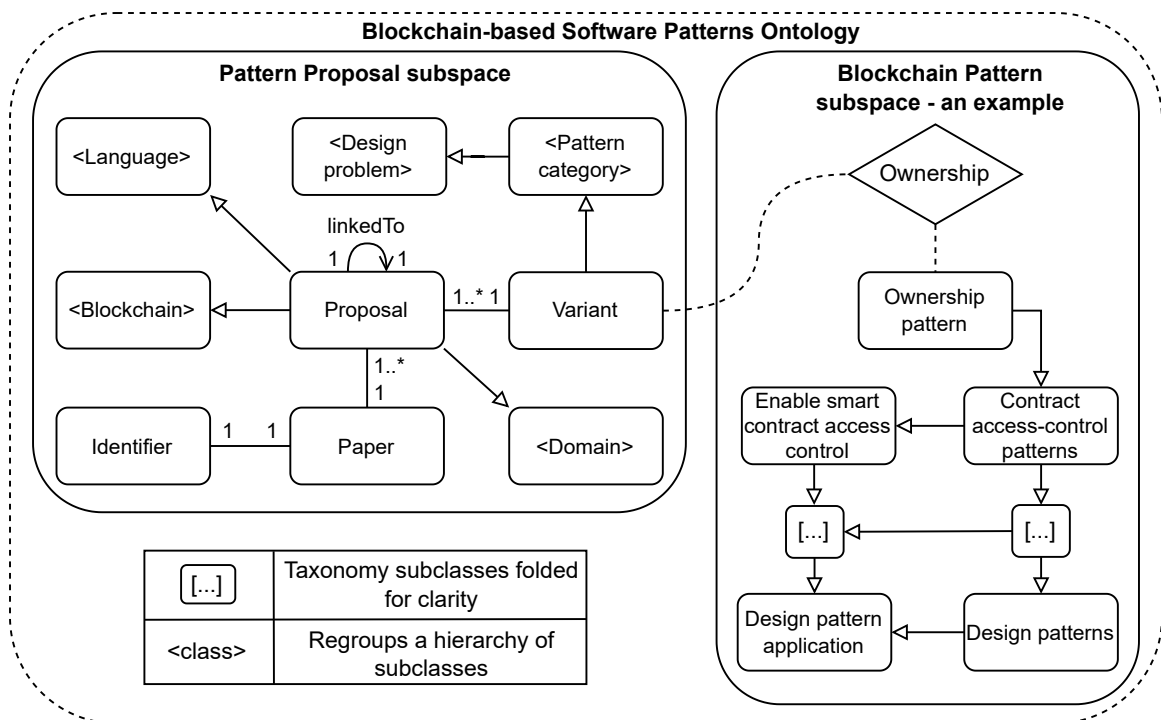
Blockchain-based Software Patterns Ontology

Pattern Proposal subspace

<Language>

<Design problem>

<Pattern category>

linkedTo

1 1

<Blockchain>

Proposal

1..* 1

Variant

1..*

1

Identifier

1 1

Paper

<Domain>

Blockchain Pattern subspace - an example

Ownership

Ownership pattern

Enable smart contract access control

Contract access-control patterns

[...]

[...]

Design pattern application

Design patterns

| [...] | Taxonomy subclasses folded for clarity |
|---|---|
| <class> | Regroups a hierarchy of subclasses |